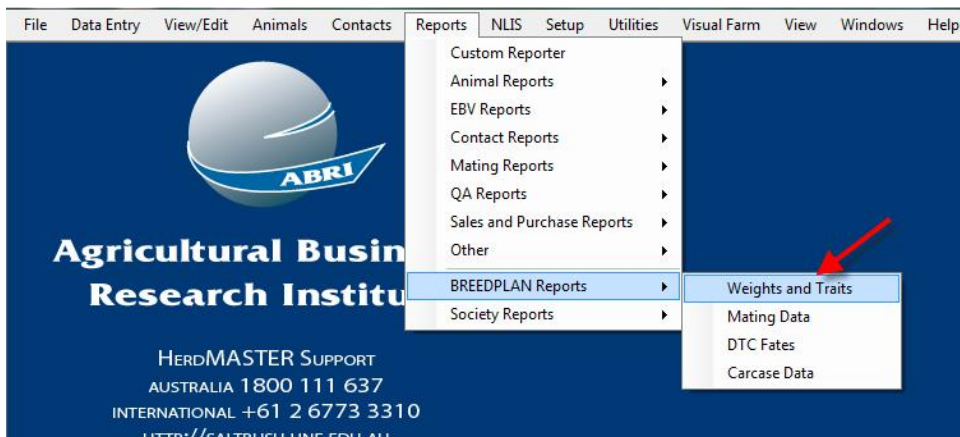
File Data Entry View/Edit Animals Contacts Reports NLIS Setup Utilities Visual Farm View Windows Help

Custom Reporter
Animal Reports
EBV Reports
Contact Reports
Mating Reports
QA Reports
Sales and Purchase Reports
Other
BREEDPLAN Reports
Society Reports

Weights and Traits
Mating Data
DTC Fates
Carcase Data

ABRI

Agricultural Busin
Research Institu

HerdMASTER Support
australia 1800 111 637
international +61 2 6773 3310
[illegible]